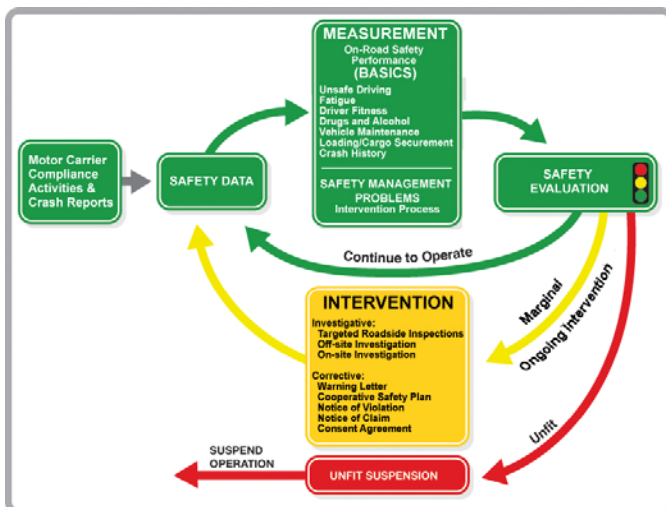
Motor Carrier Compliance Activities & Crash Reports

SAFETY DATA

MEASUREMENT
On-Road Safety Performance
(BASICS)
Unsafe Driving
Fatigue
Driver Fitness
Drugs and Alcohol
Vehicle Maintenance
Loading/Cargo Securement
Crash History

SAFETY MANAGEMENT PROBLEMS
Intervention Process

SAFETY EVALUATION

Continue to Operate

Marginal

Ongoing Intervention

Unfit

INTERVENTION
Investigative:
Targeted Roadside Inspections
Off-site Investigation
On-site Investigation

Corrective:
Warning Letter
Cooperative Safety Plan
Notice of Violation
Notice of Claim
Consent Agreement

SUSPEND OPERATION

UNFIT SUSPENSION